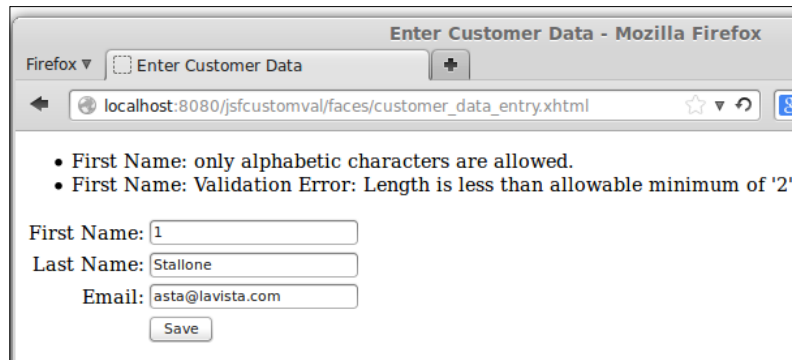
Enter Customer Data - Mozilla Firefox

Firefox ▼

Enter Customer Data

+

localhost:8080/jsfcustomval/faces/customer_data_entry.xhtml

- First Name: only alphabetic characters are allowed.
- First Name: Validation Error: Length is less than allowable minimum of '2'

First Name: 1

Last Name: Stallone

Email: asta@lavista.com

Save